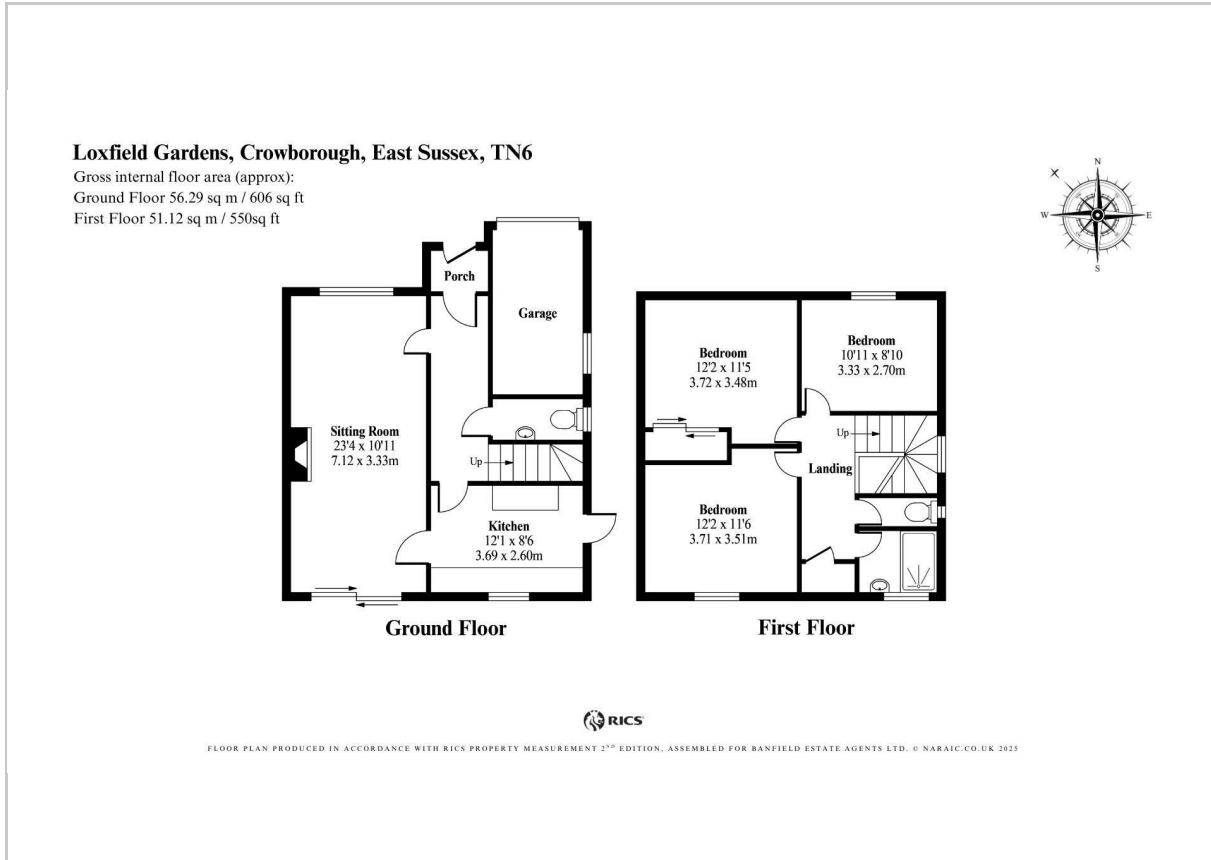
Loxfield Gardens, Crowborough, East Sussex, TN6
Gross internal floor area (approx):
Ground Floor 56.29 sq m / 606 sq ft
First Floor 51.12 sq m / 550sq ft

N
W
E
S

Porch

Garage

Sitting Room
23'4 x 10'11
7.12 x 3.33m

Up

Kitchen
12'1 x 8'6
3.69 x 2.60m

Ground Floor

Bedroom
12'2 x 11'5
3.72 x 3.48m

Bedroom
10'11 x 8'10
3.33 x 2.70m

Up

Landing

Bedroom
12'2 x 11'6
3.71 x 3.51m

First Floor

RICS

FLOOR PLAN PRODUCED IN ACCORDANCE WITH RICS PROPERTY MEASUREMENT 2$^{ND}$ EDITION, ASSEMBLED FOR BANFIELD ESTATE AGENTS LTD. © NARAIC.CO.UK 2025